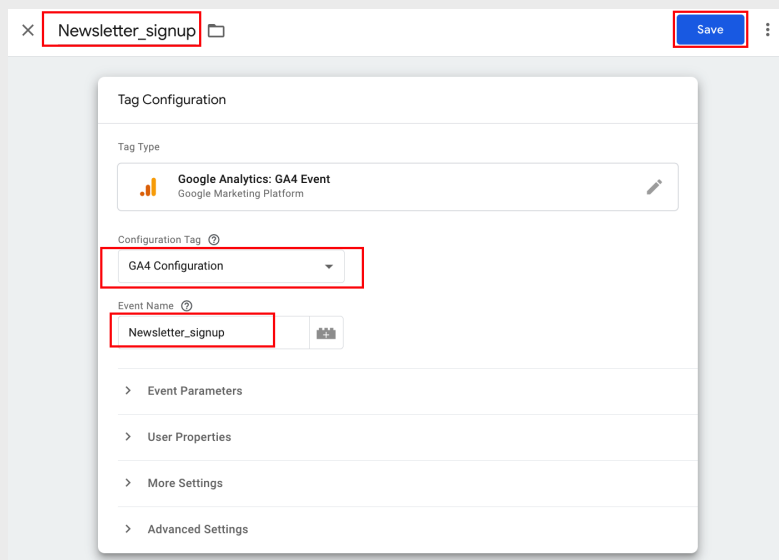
Newsletter_signup

Save

Tag Configuration

Tag Type

Google Analytics: GA4 Event
Google Marketing Platform

Configuration Tag

GA4 Configuration

Event Name

Newsletter_signup

Event Parameters

User Properties

More Settings

Advanced Settings